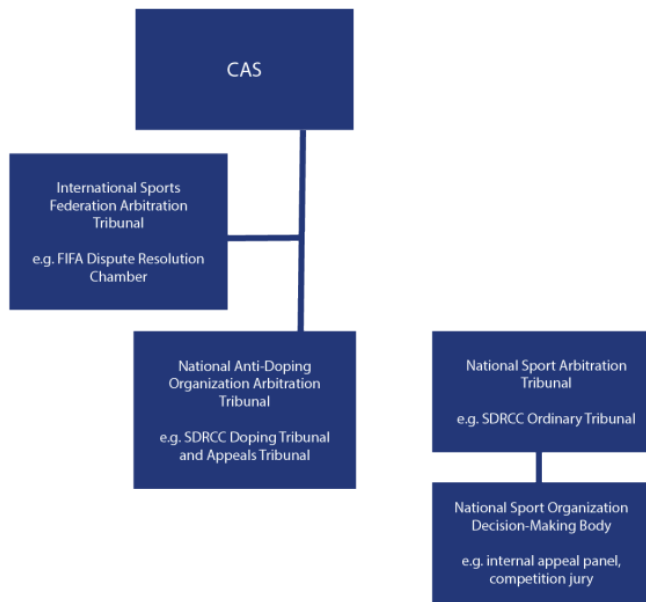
CAS

International Sports Federation Arbitration Tribunal

e.g. FIFA Dispute Resolution Chamber

National Anti-Doping Organization Arbitration Tribunal

e.g. SDRCC Doping Tribunal and Appeals Tribunal

National Sport Arbitration Tribunal

e.g. SDRCC Ordinary Tribunal

National Sport Organization Decision-Making Body

e.g. internal appeal panel, competition jury